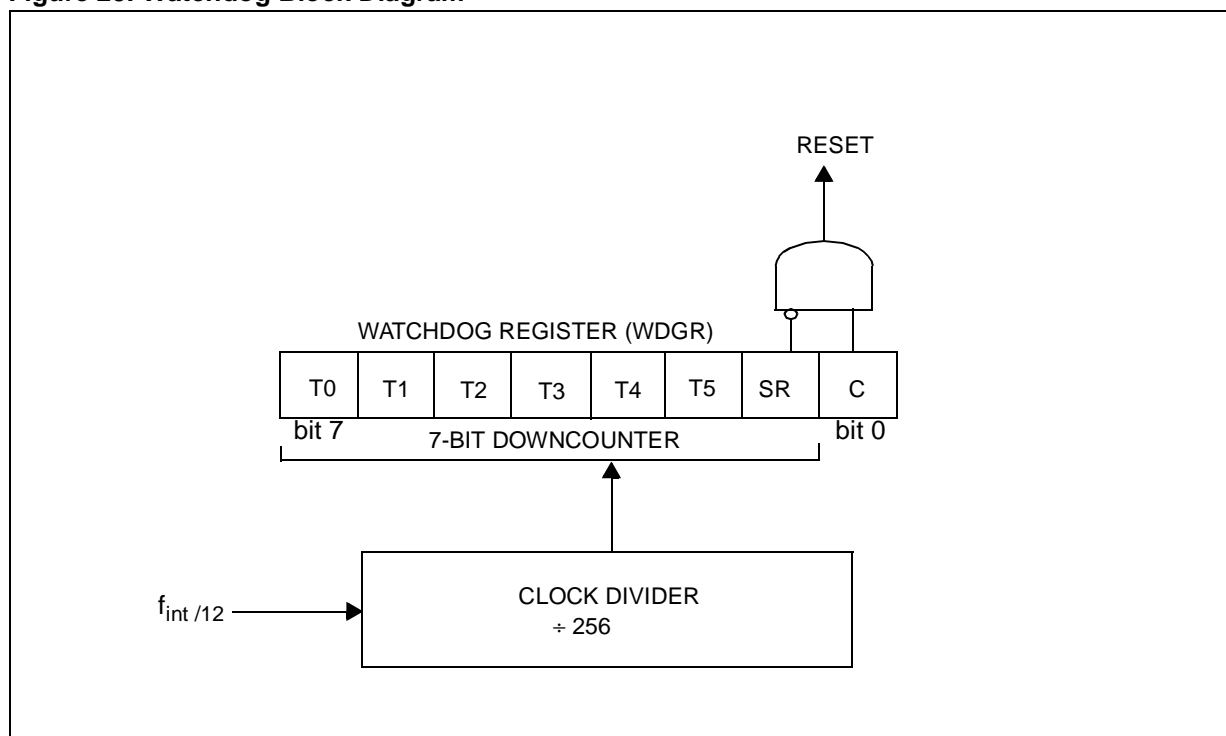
Figure 23. Watchdog Block Diagram

RESET

WATCHDOG REGISTER (WDGR)

| T0 | T1 | T2 | T3 | T4 | T5 | SR | C |
|---|---|---|---|---|---|---|---|

bit 7

7-BIT DOWNCOUNTER

bit 0

$f_{int /12}$

CLOCK DIVIDER
÷ 256